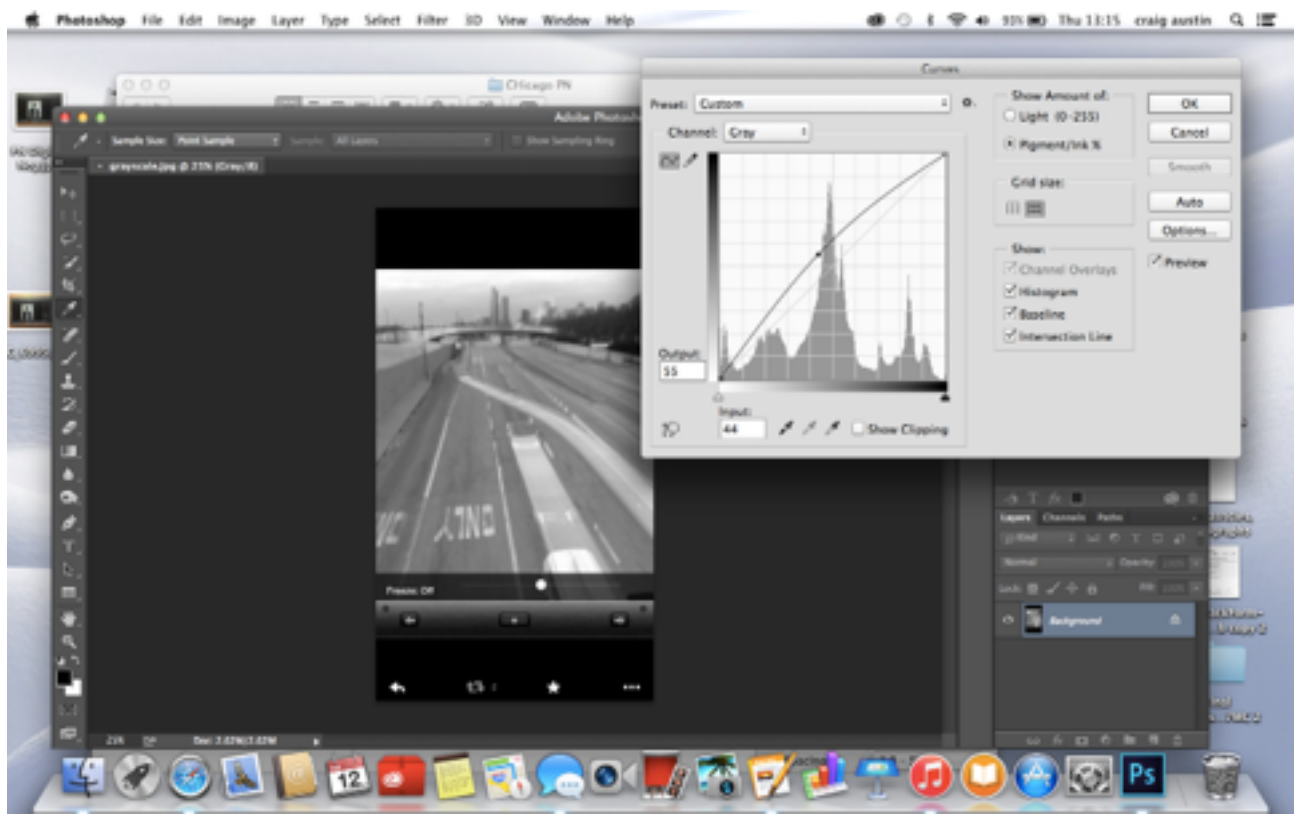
Photoshop File Edit Image Layer Type Select Filter 3D View Window Help

91% Thu 13:15 craig austin

Chicago PN

Adobe Photosh

Sample Size: Point Sample Sample: All Layers Show Sampling Ring

greyscale.jpg @ 25% (Gray/8)

Curves

Preset: Custom

Channel: Gray

Output:
55

Input:
44

Show Clipping

Show Amount of:
Light (0-255)
Pigment/Ink %

Grid size:

Show:
Channel Overlays
Histogram
Baseline
Intersection Line

OK
Cancel
Smooth
Auto
Options...
Preview

ONLY

Freeze: Off

Layers Channels Paths

Kind

Normal Opacity:

Lock: Fill:

Background

25% Doc: 2.02M/2.02M

12

Ps